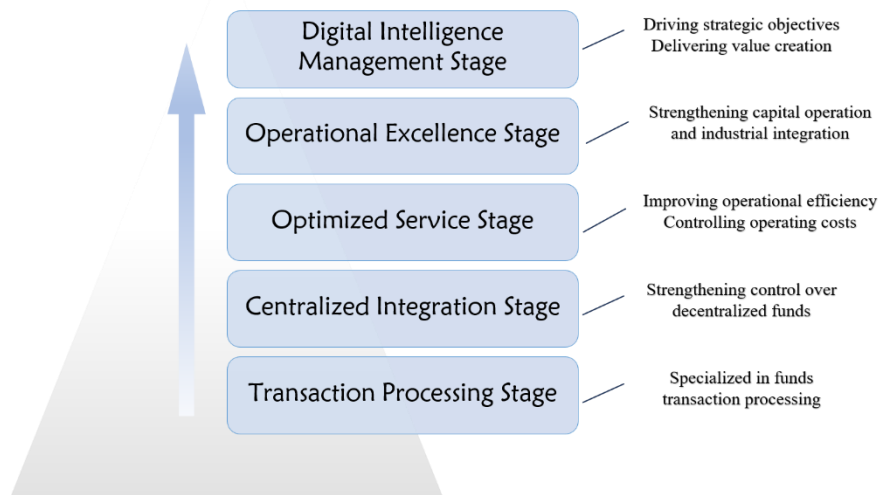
Digital Intelligence Management Stage

Driving strategic objectives
Delivering value creation

Operational Excellence Stage

Strengthening capital operation and industrial integration

Optimized Service Stage

Improving operational efficiency
Controlling operating costs

Centralized Integration Stage

Strengthening control over decentralized funds

Transaction Processing Stage

Specialized in funds transaction processing